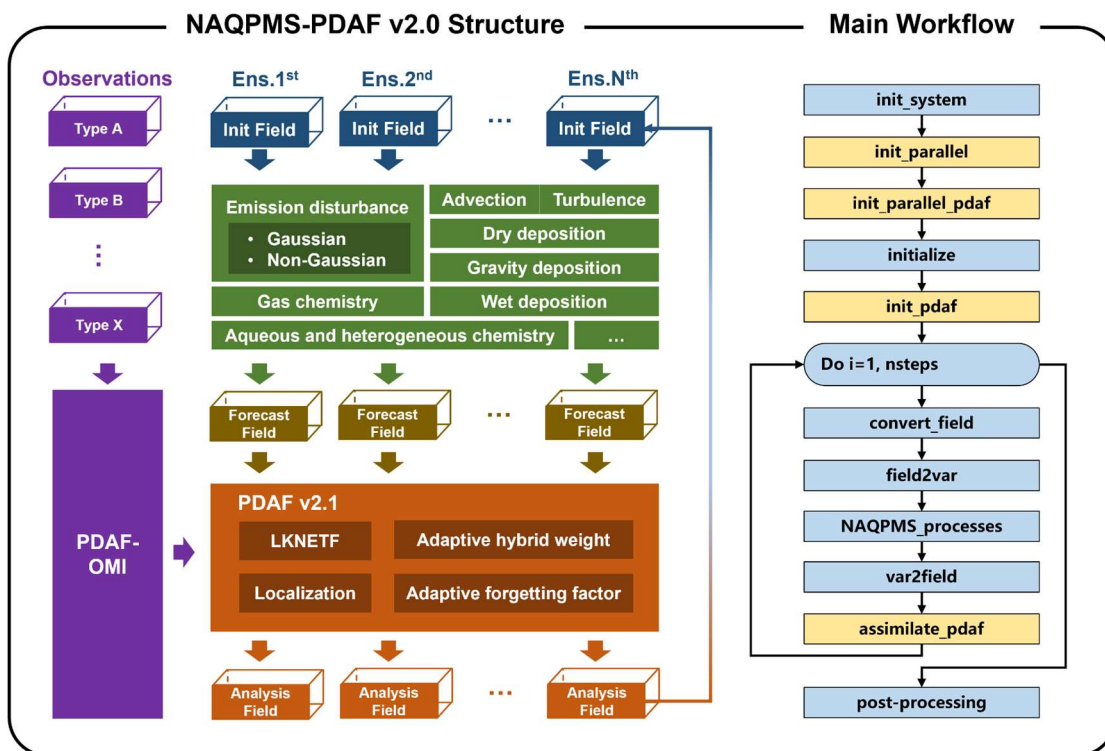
NAQPMS-PDAF v2.0 Structure

Observations

Type A

Type B

⋮

Type X

PDAF-OMI

Ens.1$^{st}$

Ens.2$^{nd}$

…

Ens.N$^{th}$

Init Field

Init Field

Init Field

Emission disturbance

• Gaussian
• Non-Gaussian

Advection

Turbulence

Dry deposition

Gravity deposition

Gas chemistry

Wet deposition

Aqueous and heterogeneous chemistry

…

Forecast Field

Forecast Field

…

Forecast Field

PDAF v2.1

LKNETF

Adaptive hybrid weight

Localization

Adaptive forgetting factor

Analysis Field

Analysis Field

…

Analysis Field

Main Workflow

init_system

init_parallel

init_parallel_pdaf

initialize

init_pdaf

Do i=1, nsteps

convert_field

field2var

NAQPMS_processes

var2field

assimilate_pdaf

post-processing